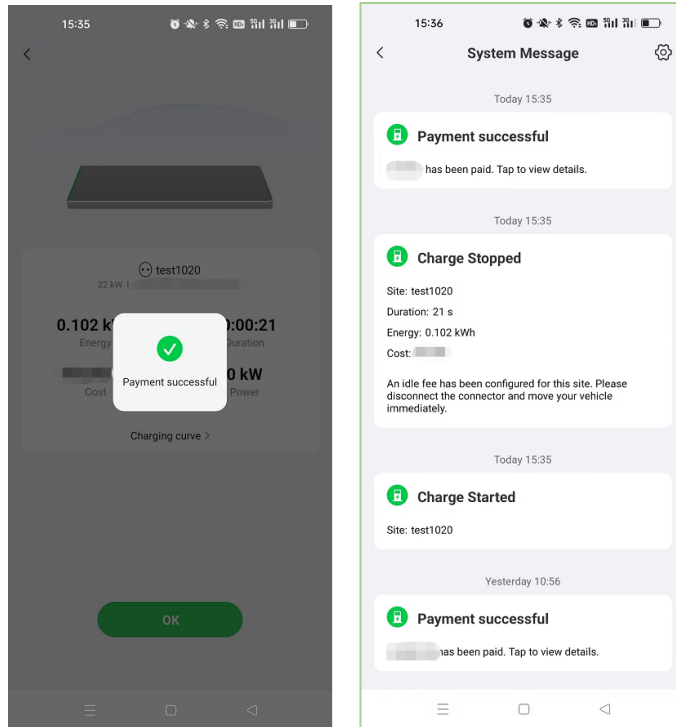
15:35

test1020
22 kW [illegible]
0.102 k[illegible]
Energy
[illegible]0:00:21
Duration
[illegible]
Cost
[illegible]0 kW
Power

Payment successful

Charging curve >

OK

15:36

System Message

Today 15:35

Payment successful
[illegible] has been paid. Tap to view details.

Today 15:35

Charge Stopped
Site: test1020
Duration: 21 s
Energy: 0.102 kWh
Cost: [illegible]

An idle fee has been configured for this site. Please disconnect the connector and move your vehicle immediately.

Today 15:35

Charge Started
Site: test1020

Yesterday 10:56

Payment successful
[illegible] has been paid. Tap to view details.